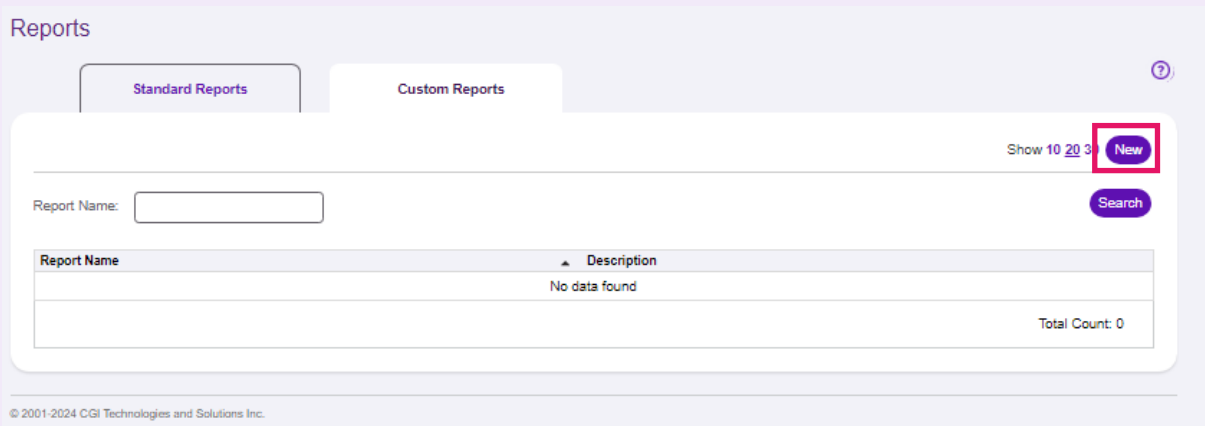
Reports

Standard Reports

Custom Reports

?

Show 10 20 30 New

Report Name:

Search

| Report Name | Description |
|---|---|
| No data found | |
| Total Count: 0 | |

© 2001-2024 CGI Technologies and Solutions Inc.